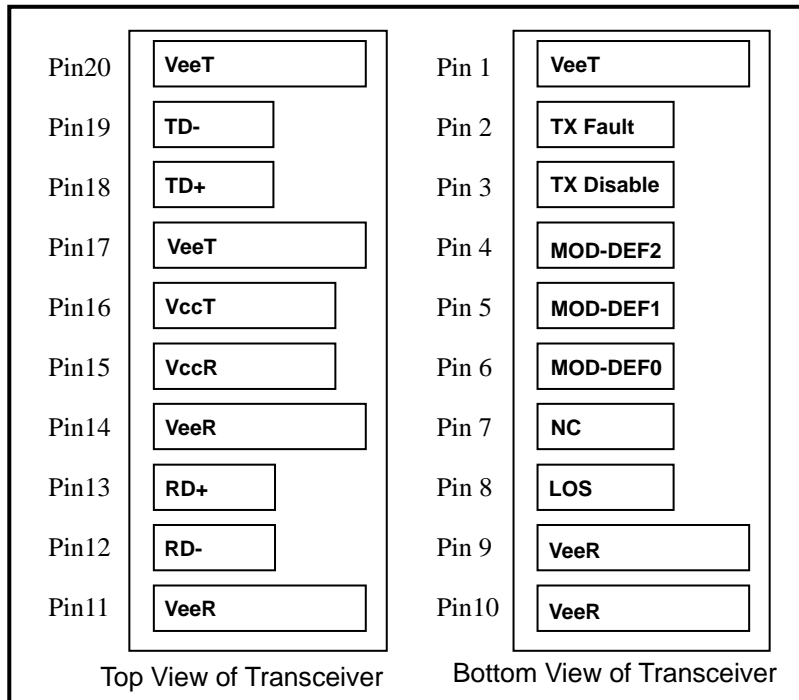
Pin20 VeeT
Pin19 TD-
Pin18 TD+
Pin17 VeeT
Pin16 VccT
Pin15 VccR
Pin14 VeeR
Pin13 RD+
Pin12 RD-
Pin11 VeeR

Top View of Transceiver

Pin 1 VeeT
Pin 2 TX Fault
Pin 3 TX Disable
Pin 4 MOD-DEF2
Pin 5 MOD-DEF1
Pin 6 MOD-DEF0
Pin 7 NC
Pin 8 LOS
Pin 9 VeeR
Pin10 VeeR

Bottom View of Transceiver